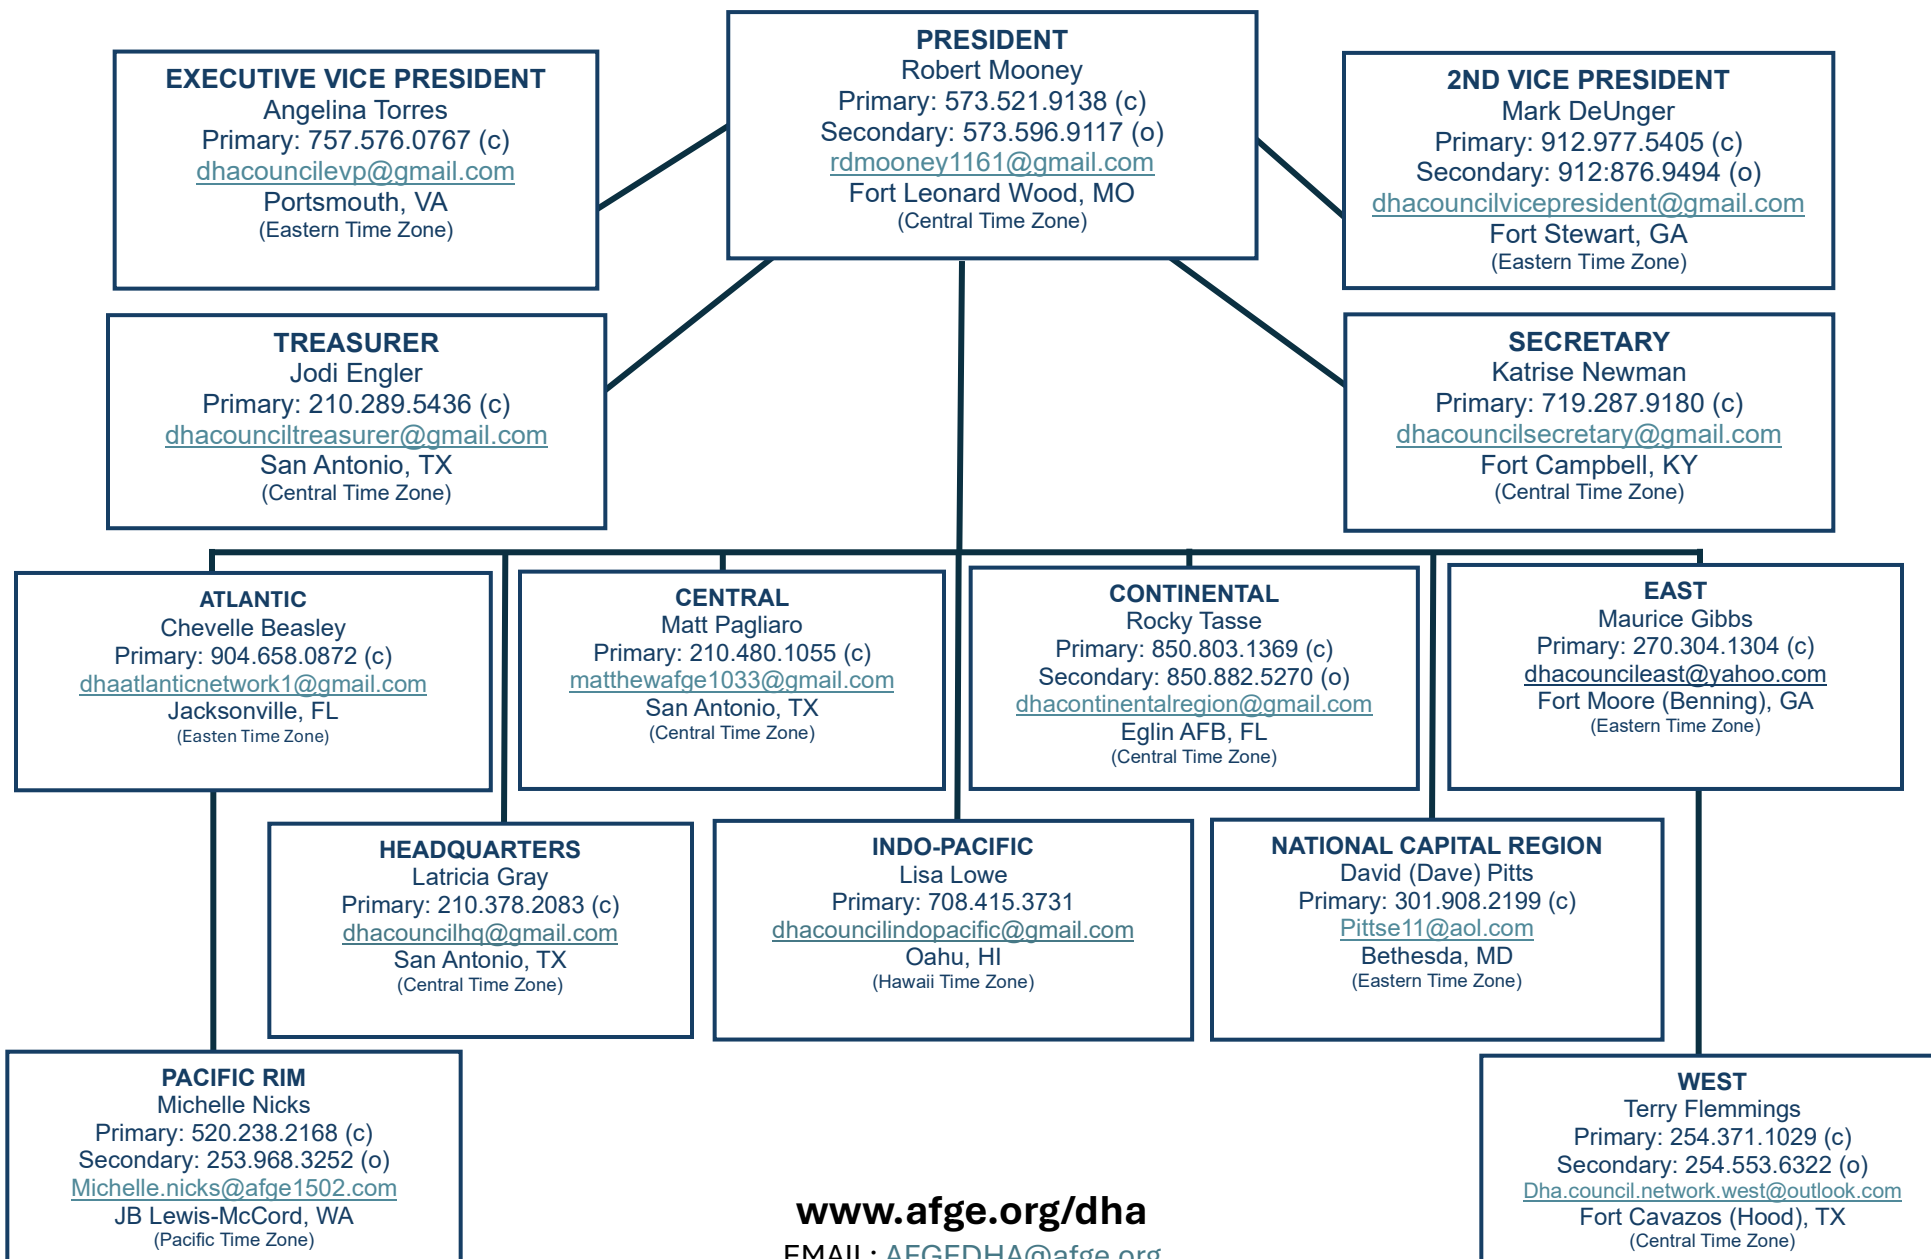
EXECUTIVE VICE PRESIDENT
Angelina Torres
Primary: 757.576.0767 (c)
dhacouncilevp@gmail.com
Portsmouth, VA
(Eastern Time Zone)

PRESIDENT
Robert Mooney
Primary: 573.521.9138 (c)
Secondary: 573.596.9117 (o)
rdmooney1161@gmail.com
Fort Leonard Wood, MO
(Central Time Zone)

2ND VICE PRESIDENT
Mark DeUnger
Primary: 912.977.5405 (c)
Secondary: 912:876.9494 (o)
dhacouncilvicepresident@gmail.com
Fort Stewart, GA
(Eastern Time Zone)

TREASURER
Jodi Engler
Primary: 210.289.5436 (c)
dhacounciltreasurer@gmail.com
San Antonio, TX
(Central Time Zone)

SECRETARY
Katrise Newman
Primary: 719.287.9180 (c)
dhacouncilsecretary@gmail.com
Fort Campbell, KY
(Central Time Zone)

ATLANTIC
Chevelle Beasley
Primary: 904.658.0872 (c)
dhaatlanticnetwork1@gmail.com
Jacksonville, FL
(Easten Time Zone)

CENTRAL
Matt Pagliaro
Primary: 210.480.1055 (c)
matthewafge1033@gmail.com
San Antonio, TX
(Central Time Zone)

CONTINENTAL
Rocky Tasse
Primary: 850.803.1369 (c)
Secondary: 850.882.5270 (o)
dhacontinentalregion@gmail.com
Eglin AFB, FL
(Central Time Zone)

EAST
Maurice Gibbs
Primary: 270.304.1304 (c)
dhacouncileast@yahoo.com
Fort Moore (Benning), GA
(Eastern Time Zone)

HEADQUARTERS
Latricia Gray
Primary: 210.378.2083 (c)
dhacouncilhq@gmail.com
San Antonio, TX
(Central Time Zone)

INDO-PACIFIC
Lisa Lowe
Primary: 708.415.3731
dhacouncilindopacific@gmail.com
Oahu, HI
(Hawaii Time Zone)

NATIONAL CAPITAL REGION
David (Dave) Pitts
Primary: 301.908.2199 (c)
Pittse11@aol.com
Bethesda, MD
(Eastern Time Zone)

PACIFIC RIM
Michelle Nicks
Primary: 520.238.2168 (c)
Secondary: 253.968.3252 (o)
Michelle.nicks@afge1502.com
JB Lewis-McCord, WA
(Pacific Time Zone)

www.afge.org/dha
EMAIL: AFGEDHA@afge.org

WEST
Terry Flemmings
Primary: 254.371.1029 (c)
Secondary: 254.553.6322 (o)
Dha.council.network.west@outlook.com
Fort Cavazos (Hood), TX
(Central Time Zone)